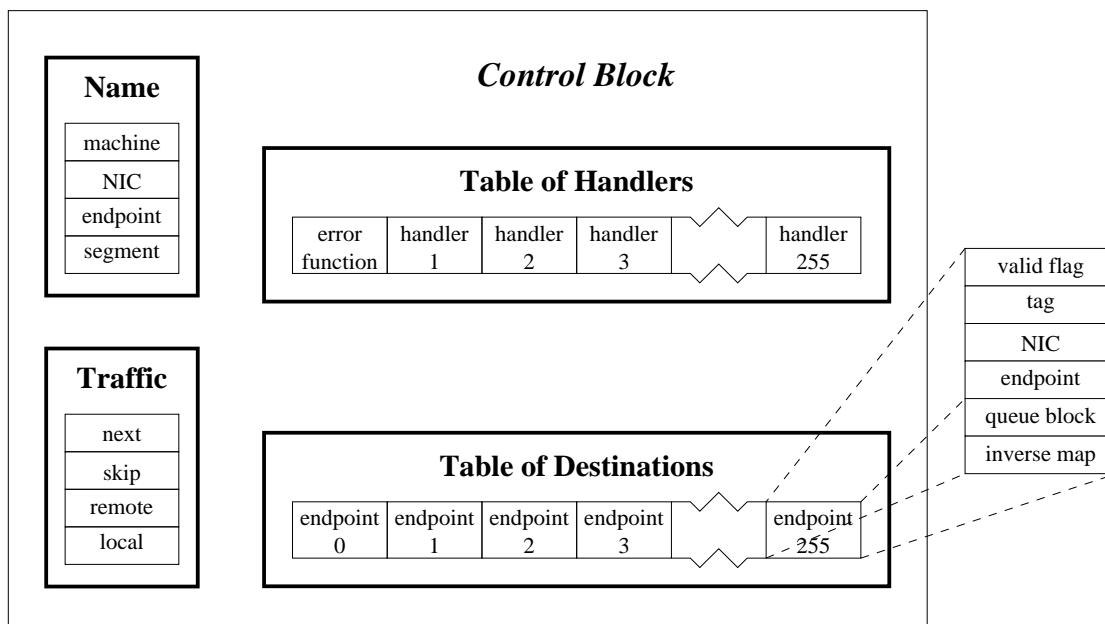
Name

machine
NIC
endpoint
segment

Control Block

Table of Handlers

error function
handler 1
handler 2
handler 3
handler 255

valid flag
tag
NIC
endpoint
queue block
inverse map

Traffic

next
skip
remote
local

Table of Destinations

endpoint 0
endpoint 1
endpoint 2
endpoint 3
endpoint 255